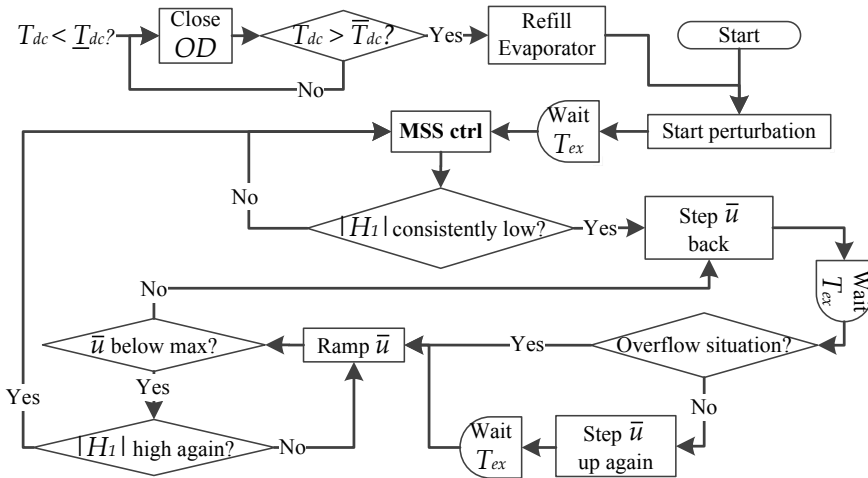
$T_{dc} < \underline{T}_{dc}$?

Close $OD$

$T_{dc} > \overline{T}_{dc}$?

Yes

Refill Evaporator

Start

No

Wait $T_{ex}$

MSS ctrl

Start perturbation

No

$|H_1|$ consistently low?

Yes

Step $\overline{u}$ back

Wait $T_{ex}$

No

$\overline{u}$ below max?

Ramp $\overline{u}$

Yes

Overflow situation?

Yes

Yes

No

$|H_1|$ high again?

No

Wait $T_{ex}$

Step $\overline{u}$ up again